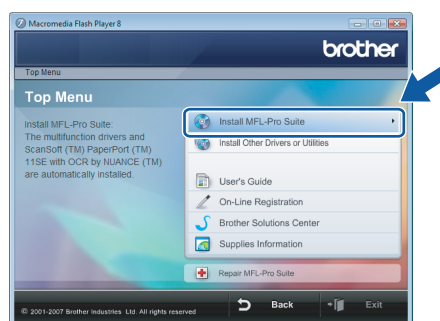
Macromedia Flash Player 8

brother

Top Menu

Top Menu

Install MFL-Pro Suite:
The multifunction drivers and ScanSoft (TM) PaperPort (TM) 11SE with OCR by NUANCE (TM) are automatically installed.

Install MFL-Pro Suite

Install Other Drivers or Utilities

User's Guide

On-Line Registration

Brother Solutions Center

Supplies Information

Repair MFL-Pro Suite

© 2001-2007 Brother Industries, Ltd. All rights reserved

Back

Exit